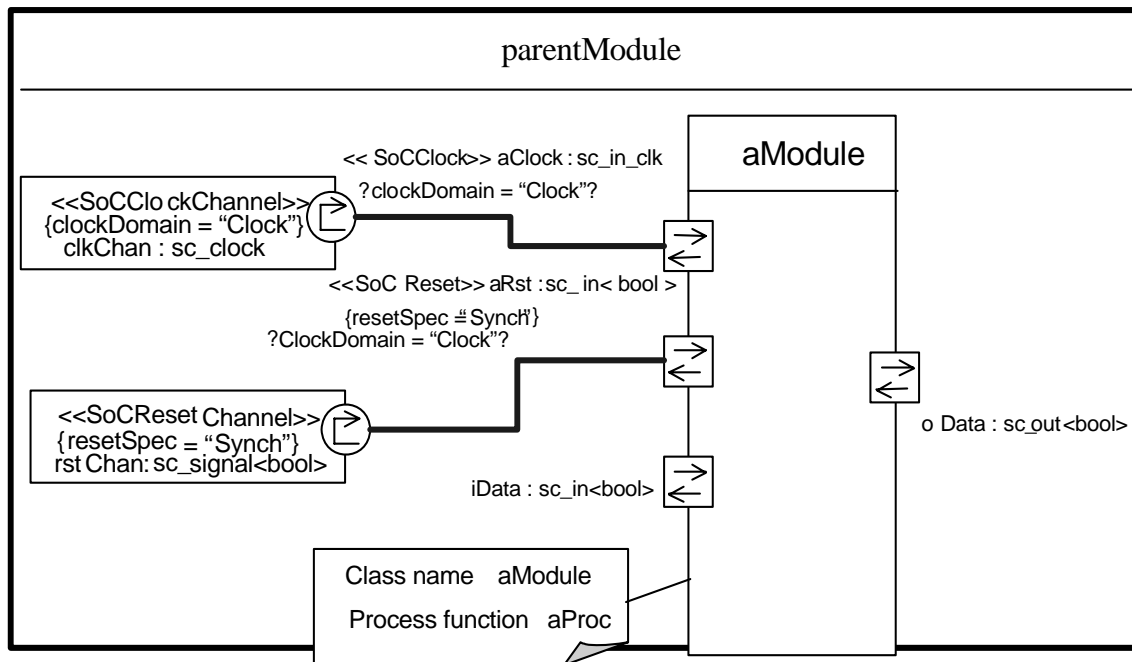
parentModule

aModule

<< SoCClock>> aClock : sc_in_clk

?clockDomain = "Clock"?

<<SoCClo ckChannel>>
{clockDomain = "Clock"}
clkChan : sc_clock

<<SoC Reset>> aRst : sc_ in< bool >

{resetSpec = "Synch"}

?ClockDomain = "Clock"?

<<SoCReset Channel>>
{resetSpec = "Synch"}
rst Chan: sc_signal<bool>

o Data : sc_out<bool>

iData : sc_in<bool>

Class name aModule

Process function aProc